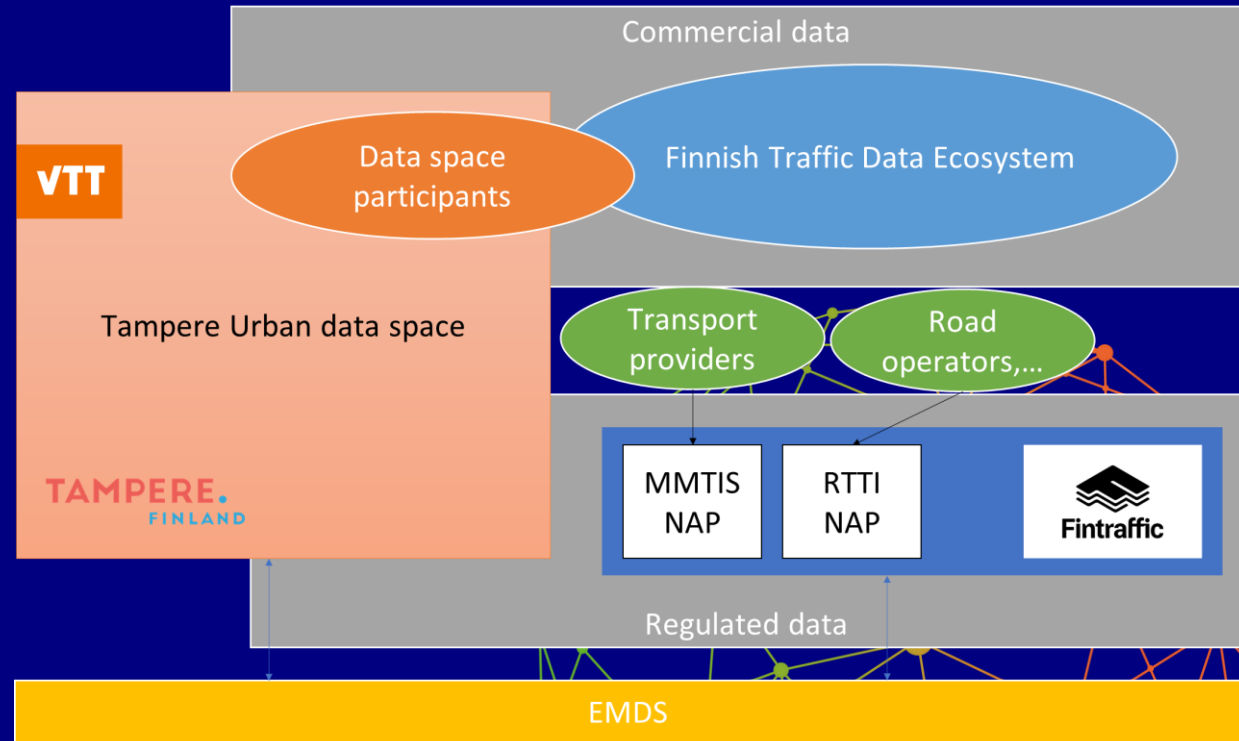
Commercial data

VTT

Data space participants

Finnish Traffic Data Ecosystem

Tampere Urban data space

Transport providers

Road operators,…

MMTIS NAP

RTTI NAP

Fintraffic

TAMPERE. FINLAND

Regulated data

EMDS